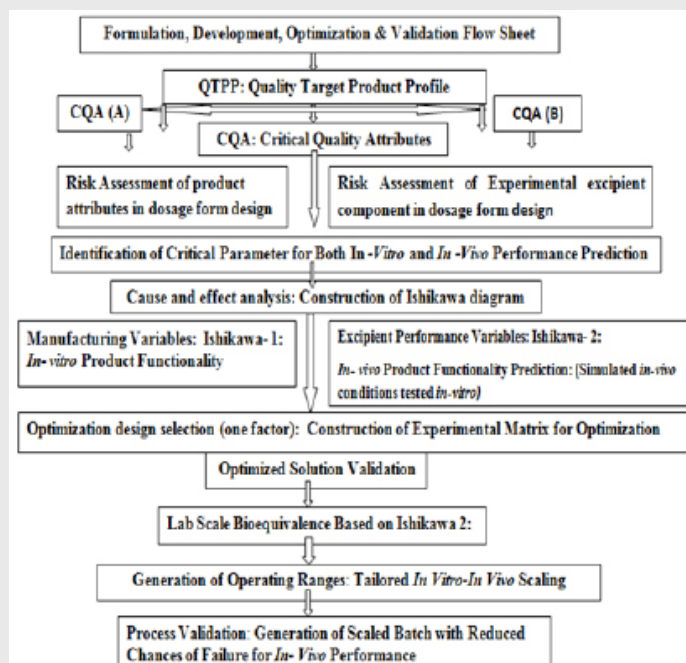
Formulation, Development, Optimization & Validation Flow Sheet

QTPP: Quality Target Product Profile

CQA (A)

CQA (B)

CQA: Critical Quality Attributes

Risk Assessment of product attributes in dosage form design

Risk Assessment of Experimental excipient component in dosage form design

Identification of Critical Parameter for Both In -Vitro and In -Vivo Performance Prediction

Cause and effect analysis: Construction of Ishikawa diagram

Manufacturing Variables: Ishikawa- 1: In- vitro Product Functionality

Excipient Performance Variables: Ishikawa- 2:

In- vivo Product Functionality Prediction: [Simulated in-vivo conditions tested in-vitro)

Optimization design selection (one factor): Construction of Experimental Matrix for Optimization

Optimized Solution Validation

Lab Scale Bioequivalence Based on Ishikawa 2:

Generation of Operating Ranges: Tailored In Vitro-In Vivo Scaling

Process Validation: Generation of Scaled Batch with Reduced Chances of Failure for In- Vivo Performance